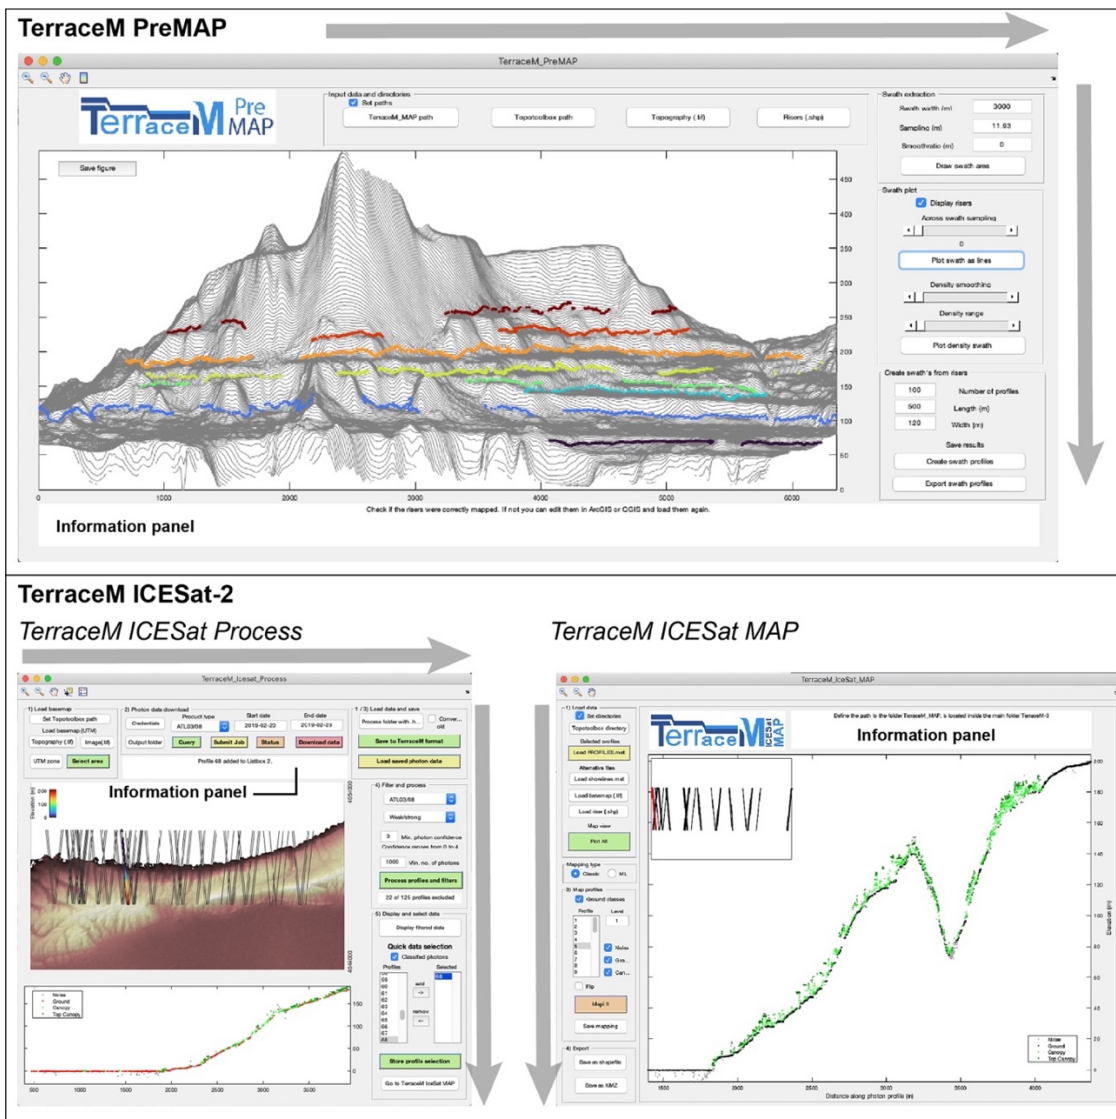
TerraceM PreMAP

TerraceM_PreMAP

TerraceM Pre MAP

Input data and directories
Set paths
TerraceM_MAP path
Topotoolbox path
Topography (.tif)
Risers (.shp)

Swath extraction
Swath width (m) 3000
Sampling (m) 11.93
Smoothratio (m) 0
Draw swath area

Swath plot
Display risers
Across swath sampling
0
Plot swath as lines
Density smoothing
Density range
Plot density swath

Create swath's from risers
100 Number of profiles
500 Length (m)
120 Width (m)
Save results
Create swath profiles
Export swath profiles

Save figure

450
400
350
300
250
200
150
100
50
0

0 1000 2000 3000 4000 5000 6000

Check if the risers were correctly mapped. If not you can edit them in ArcGIS or QGIS and load them again.

Information panel

TerraceM ICESat-2

TerraceM ICESat Process

TerraceM_Icesat_Process

1) Load basemap
Set Topotoolbox path
Load basemap (UTM)
Topography (.tif)
Image(.tif)
UTM zone
Select area

2) Photon data download
Credentials
Product type
ATL03/08
Start date
2019-02-22
End date
2019-02-23
Output folder
Query
Submit Job
Status
Download data

Profile 68 added to Listbox 2.

Information panel

1 / 3) Load data and save
Process folder with .h...
Conver... old
Save to TerraceM format
Load saved photon data

4) Filter and process
ATL03/08
Weak/strong
3 Min. photon confidence
Confidence ranges from 0 to 4
1000 Min. no. of photons
Process profiles and filters
22 of 125 profiles excluded

5) Display and select data
Display filtered data
Quick data selection
Classified photons
Profiles
Selected
68
add
remov

Store profile selection
Go to TerraceM IceSat MAP

Elevation (m)
Noise
Ground
Canopy
Top Canopy

150
100
50
0
500 1000 1500 2000 2500 3000 3500

TerraceM ICESat MAP

TerraceM_IceSat_MAP

1) Load data
Set directories
Topotoolbox directory
Selected profiles
Load PROFILES.mat
Alternative files
Load shorelines.mat
Load basemap (.tif)
Load rises (.shp)
Map view
Plot All

Mapping type
Classic
ML

3) Map profiles
Ground classes
Profile
Level
1
Noise
Gro...
Can...
Flip
Map! !!
Save mapping

4) Export
Save as shapefile
Save as KMZ

Terrace M ICESat MAP

Define the path to the folder TerraceM_MAP, is located inside the main folder TerraceM-2

Information panel

200
180
160
140
120
100
80
60
Elevation (m)

1500 2000 2500 3000 3500 4000
Distance along photon profile (m)

Noise
Ground
Canopy
Top Canopy